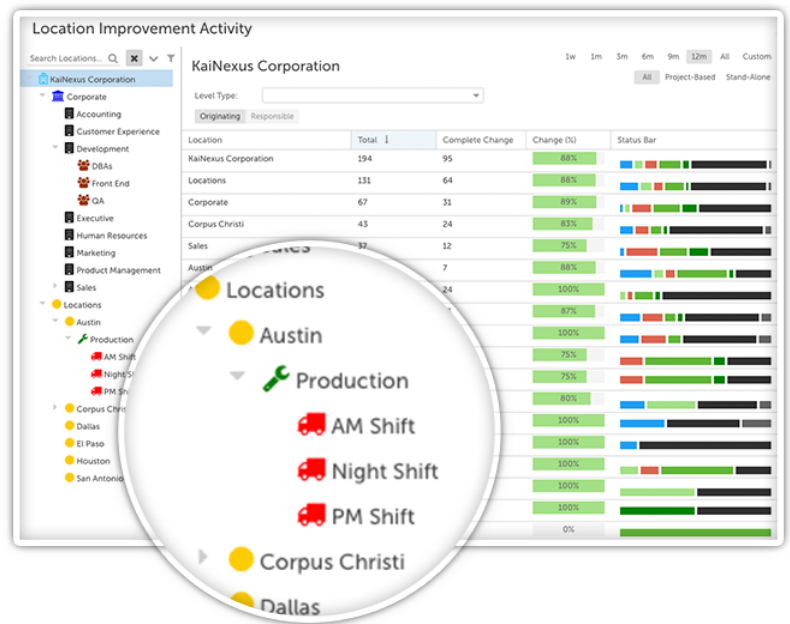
Location Improvement Activity

Search Locations...

KaiNexus Corporation
Corporate
Accounting
Customer Experience
Development
DBAs
Front End
QA
Executive
Human Resources
Marketing
Product Management
Sales
Locations
Austin
Production
AM Shift
Night Shift
PM Shift
Corpus Christi
Dallas
El Paso
Houston
San Antonio

KaiNexus Corporation

1w 1m 3m 6m 9m 12m All Custom

All Project-Based Stand-Alone

Level Type:

Originating Responsible

| Location | Total | Complete Change | Change (%) | Status Bar |
|---|---|---|---|---|
| KaiNexus Corporation | 194 | 95 | 88% | |
| Locations | 131 | 64 | 88% | |
| Corporate | 67 | 31 | 89% | |
| Corpus Christi | 43 | 24 | 83% | |
| Sales | 37 | 12 | 75% | |
| Austin | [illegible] | 7 | 88% | |
| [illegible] | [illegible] | 24 | 100% | |
| | | | 87% | |
| | | | 100% | |
| | | | 75% | |
| | | | 75% | |
| | | | 80% | |
| | | | 100% | |
| | | | 100% | |
| | | | 100% | |
| | | | 100% | |
| | | | 100% | |
| | | | 0% | |

Locations
Austin
Production
AM Shift
Night Shift
PM Shift
Corpus Christi
Dallas